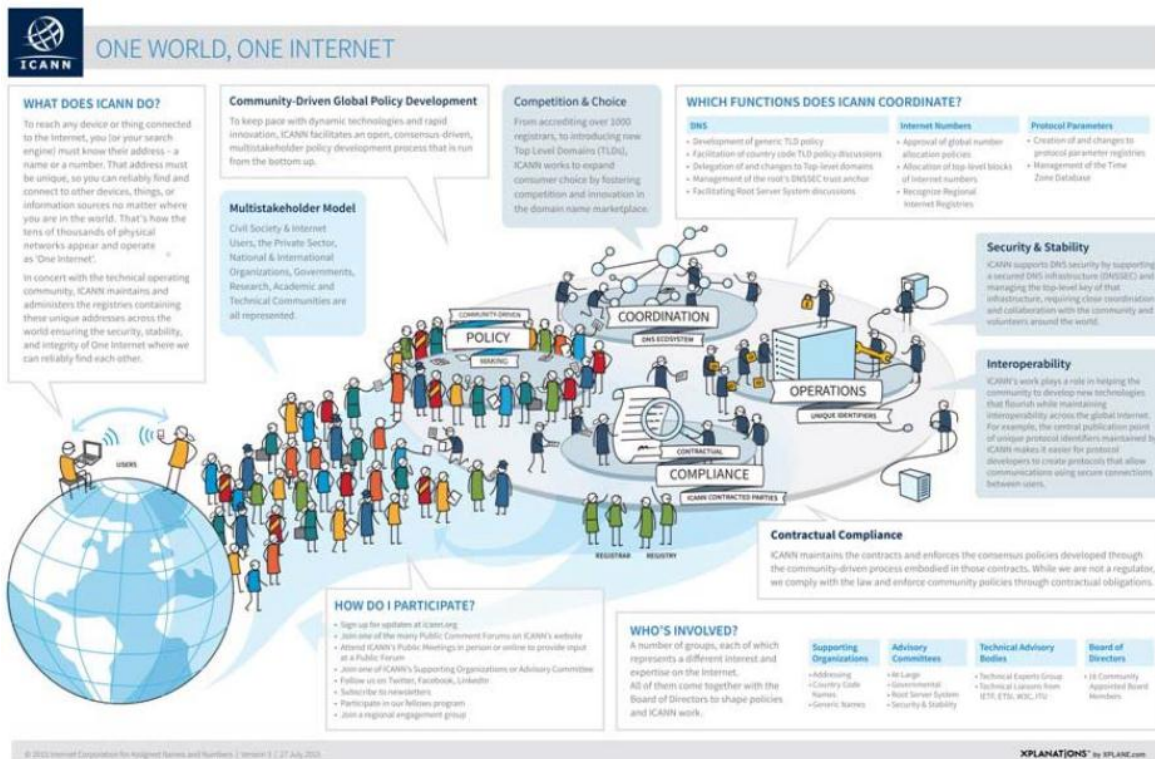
ICANN

ONE WORLD, ONE INTERNET

WHAT DOES ICANN DO?

To reach any device or thing connected to the Internet, you (or your search engine) must know their address – a name or a number. That address must be unique, so you can reliably find and connect to other devices, things, or information sources no matter where you are in the world. That's how the tens of thousands of physical networks appear and operate as 'One Internet'.

In concert with the technical operating community, ICANN maintains and administers the registries containing these unique addresses across the world ensuring the security, stability, and integrity of One Internet where we can reliably find each other.

Community-Driven Global Policy Development

To keep pace with dynamic technologies and rapid innovation, ICANN facilitates an open, consensus-driven, multistakeholder policy development process that is run from the bottom up.

Multistakeholder Model

Civil Society & Internet Users, the Private Sector, National & International Organizations, Governments, Research, Academic and Technical Communities are all represented.

Competition & Choice

From accrediting over 1000 registrars, to introducing new Top Level Domains (TLDs), ICANN works to expand consumer choice by fostering competition and innovation in the domain name marketplace.

WHICH FUNCTIONS DOES ICANN COORDINATE?

DNS
• Development of generic TLD policy
• Facilitation of country code TLD policy discussions
• Delegation of and changes to Top-level domains
• Management of the root's DNSSEC trust anchor
• Facilitating Root Server System discussions

Internet Numbers
• Approval of global number allocation policies
• Allocation of top-level blocks of Internet numbers
• Recognize Regional Internet Registries

Protocol Parameters
• Creation of and changes to protocol parameter registries
• Management of the Time Zone Database

Security & Stability

ICANN supports DNS security by supporting a secured DNS infrastructure (DNSSEC) and managing the top-level key of that infrastructure, requiring close coordination and collaboration with the community and volunteers around the world.

Interoperability

ICANN's work plays a role in helping the community to develop new technologies that flourish while maintaining interoperability across the global Internet. For example, the central publication point of unique protocol identifiers maintained by ICANN makes it easier for protocol developers to create protocols that allow communications using secure connections between users.

COMMUNITY-DRIVEN
POLICY
MAKING

COORDINATION
DNS ECOSYSTEM

OPERATIONS
UNIQUE IDENTIFIERS

CONTRACTUAL
COMPLIANCE
ICANN CONTRACTED PARTIES

USERS

REGISTRAR REGISTRY

Contractual Compliance

ICANN maintains the contracts and enforces the consensus policies developed through the community-driven process embodied in those contracts. While we are not a regulator, we comply with the law and enforce community policies through contractual obligations.

HOW DO I PARTICIPATE?

• Sign up for updates at icann.org
• Join one of the many Public Comment Forums on ICANN's website
• Attend ICANN's Public Meetings in person or online to provide input at a Public Forum
• Join one of ICANN's Supporting Organizations or Advisory Committee
• Follow us on Twitter, Facebook, LinkedIn
• Subscribe to newsletters
• Participate in our fellows program
• Join a regional engagement group

WHO'S INVOLVED?

A number of groups, each of which represents a different interest and expertise on the Internet.
All of them come together with the Board of Directors to shape policies and ICANN work.

Supporting Organizations
• Addressing
• Country Code Names
• Generic Names

Advisory Committees
• At-Large
• Governmental
• Root Server System
• Security & Stability

Technical Advisory Bodies
• Technical Experts Group
• Technical Liaisons from IETF, ETSI, W3C, ITU

Board of Directors
• 16 Community Appointed Board Members

© 2015 Internet Corporation for Assigned Names and Numbers | Version 5 | 27 July 2015

XPLANATIONS™ by XPLANE.com